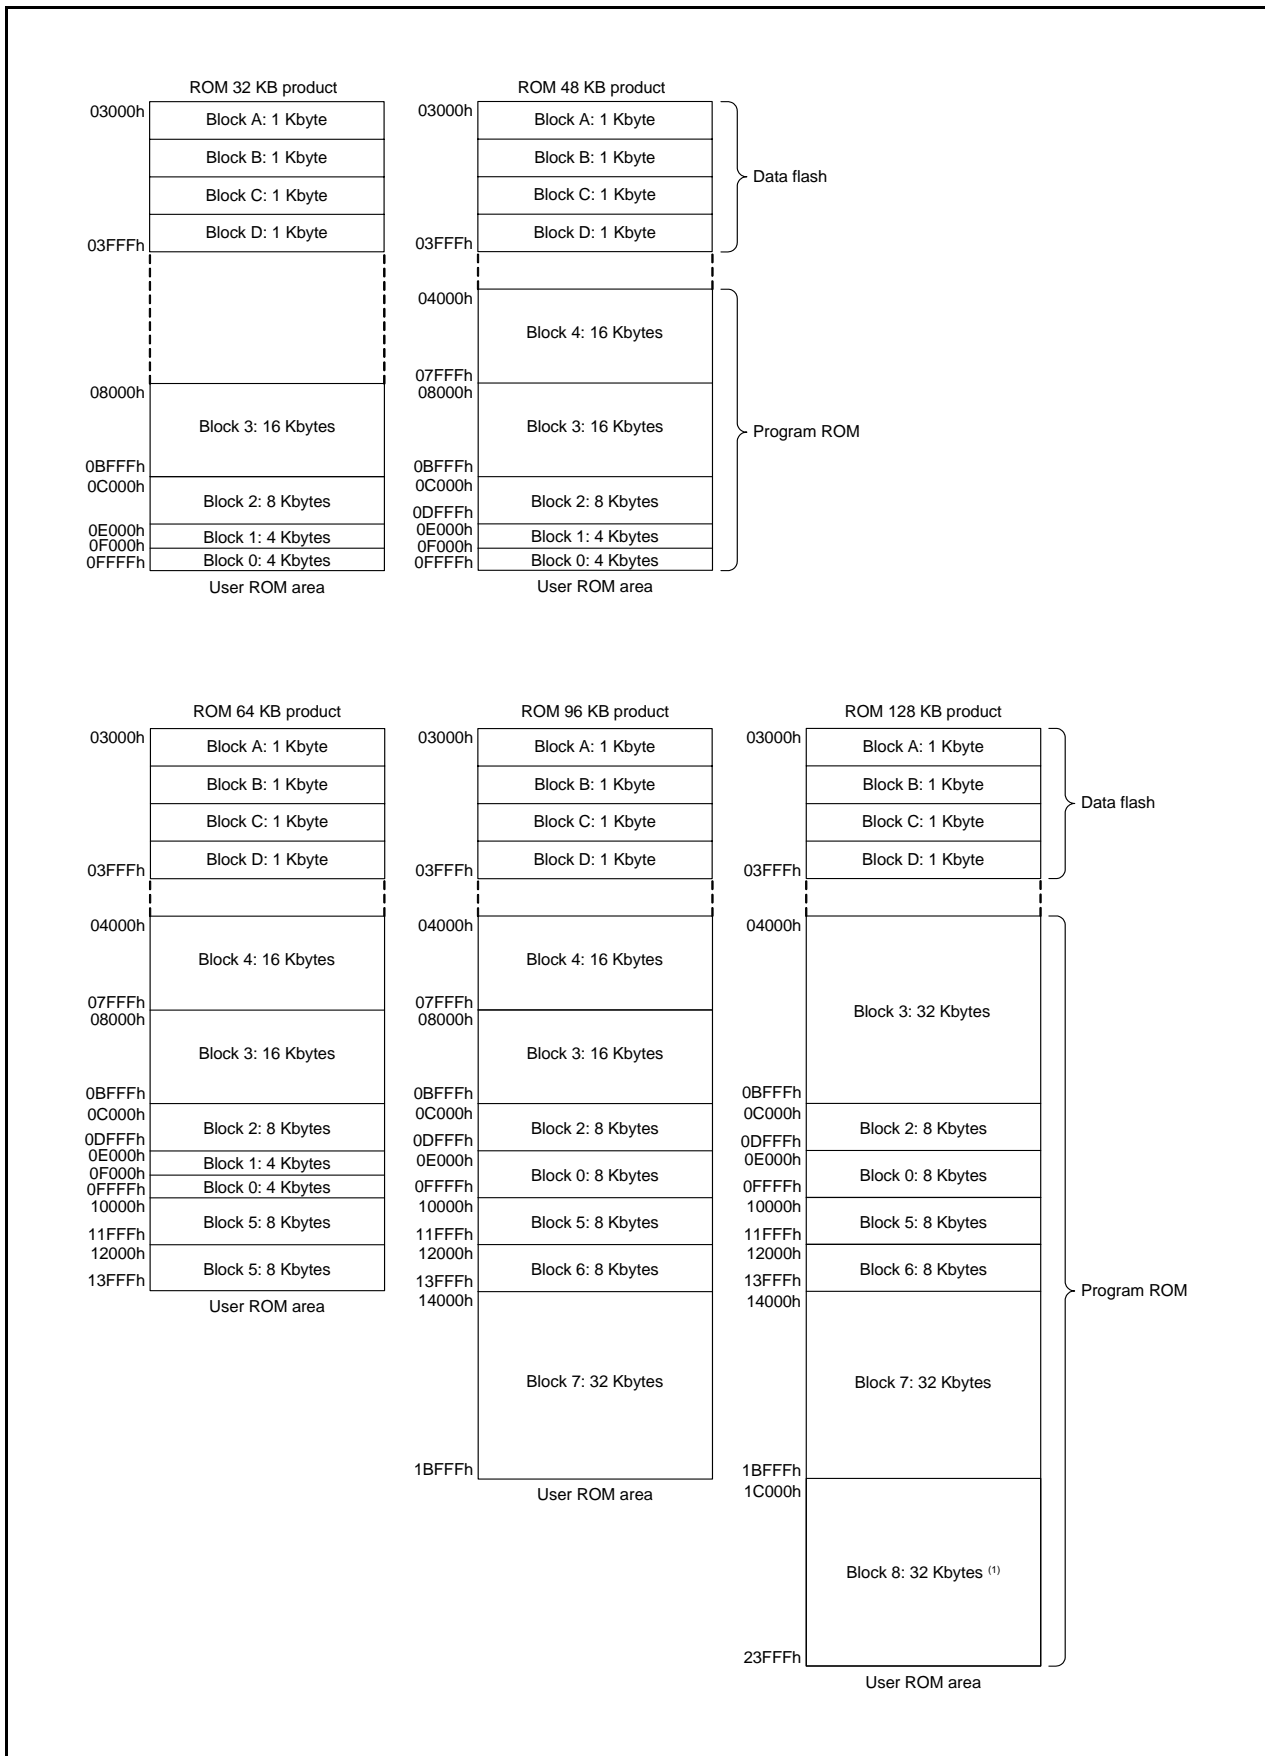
ROM 32 KB product
03000h
Block A: 1 Kbyte
Block B: 1 Kbyte
Block C: 1 Kbyte
Block D: 1 Kbyte
03FFFh
08000h
Block 3: 16 Kbytes
0BFFFh
0C000h
Block 2: 8 Kbytes
0E000h
Block 1: 4 Kbytes
0F000h
Block 0: 4 Kbytes
0FFFFh
User ROM area

ROM 48 KB product
03000h
Block A: 1 Kbyte
Block B: 1 Kbyte
Block C: 1 Kbyte
Block D: 1 Kbyte
03FFFh
04000h
Block 4: 16 Kbytes
07FFFh
08000h
Block 3: 16 Kbytes
0BFFFh
0C000h
Block 2: 8 Kbytes
0DFFFh
0E000h
Block 1: 4 Kbytes
0F000h
Block 0: 4 Kbytes
0FFFFh
User ROM area

Data flash
Program ROM

ROM 64 KB product
03000h
Block A: 1 Kbyte
Block B: 1 Kbyte
Block C: 1 Kbyte
Block D: 1 Kbyte
03FFFh
04000h
Block 4: 16 Kbytes
07FFFh
08000h
Block 3: 16 Kbytes
0BFFFh
0C000h
Block 2: 8 Kbytes
0DFFFh
0E000h
Block 1: 4 Kbytes
0F000h
Block 0: 4 Kbytes
0FFFFh
10000h
Block 5: 8 Kbytes
11FFFh
12000h
Block 5: 8 Kbytes
13FFFh
User ROM area

ROM 96 KB product
03000h
Block A: 1 Kbyte
Block B: 1 Kbyte
Block C: 1 Kbyte
Block D: 1 Kbyte
03FFFh
04000h
Block 4: 16 Kbytes
07FFFh
08000h
Block 3: 16 Kbytes
0BFFFh
0C000h
Block 2: 8 Kbytes
0DFFFh
0E000h
Block 0: 8 Kbytes
0FFFFh
10000h
Block 5: 8 Kbytes
11FFFh
12000h
Block 6: 8 Kbytes
13FFFh
14000h
Block 7: 32 Kbytes
1BFFFh
User ROM area

ROM 128 KB product
03000h
Block A: 1 Kbyte
Block B: 1 Kbyte
Block C: 1 Kbyte
Block D: 1 Kbyte
03FFFh
04000h
Block 3: 32 Kbytes
0BFFFh
0C000h
Block 2: 8 Kbytes
0DFFFh
0E000h
Block 0: 8 Kbytes
0FFFFh
10000h
Block 5: 8 Kbytes
11FFFh
12000h
Block 6: 8 Kbytes
13FFFh
14000h
Block 7: 32 Kbytes
1BFFFh
1C000h
Block 8: 32 Kbytes $^{(1)}$
23FFFh
User ROM area

Data flash
Program ROM